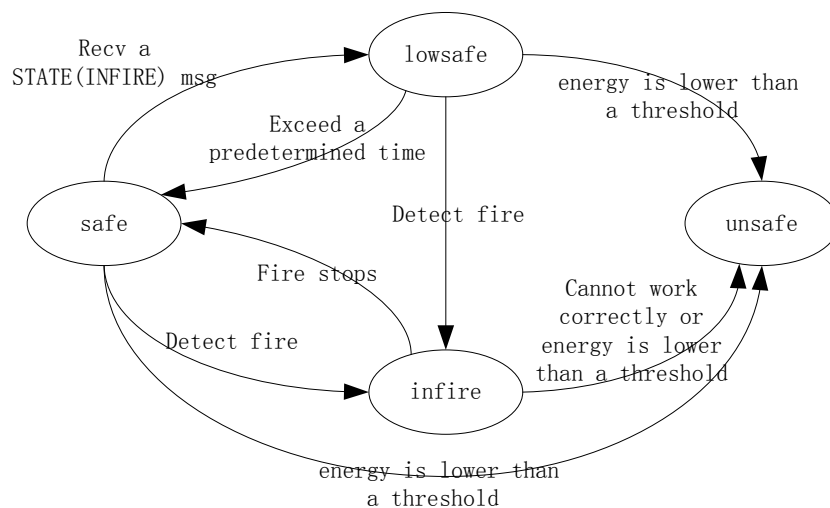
Recv a
STATE(INFIRE) msg

lowsafe

energy is lower than
a threshold

Exceed a
predetermined time

safe

Detect fire

unsafe

Fire stops

Cannot work
correctly or
energy is lower
than a threshold

Detect fire

infire

energy is lower than
a threshold